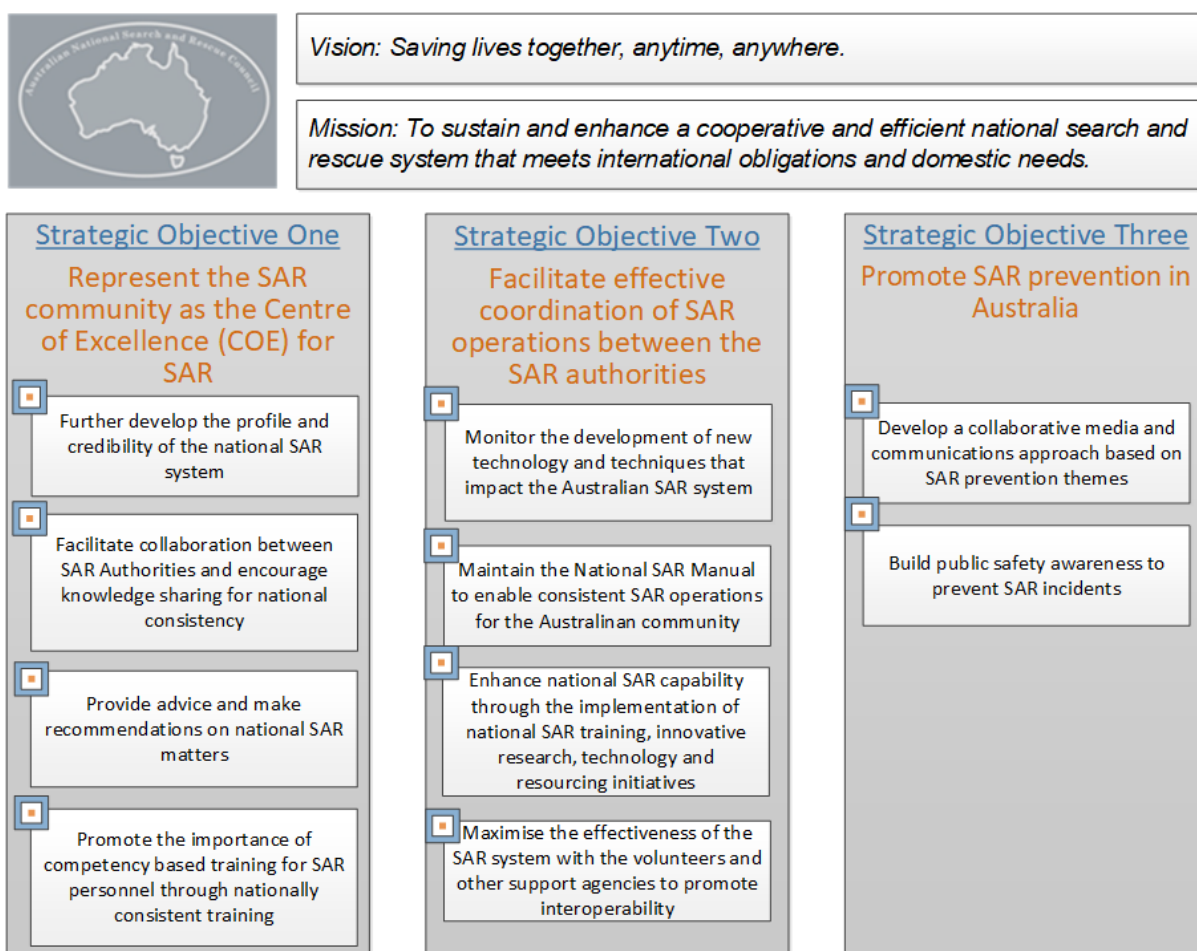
Australian National Search and Rescue Council

Vision: Saving lives together, anytime, anywhere.

Mission: To sustain and enhance a cooperative and efficient national search and rescue system that meets international obligations and domestic needs.

Strategic Objective One

Represent the SAR community as the Centre of Excellence (COE) for SAR

Further develop the profile and credibility of the national SAR system

Facilitate collaboration between SAR Authorities and encourage knowledge sharing for national consistency

Provide advice and make recommendations on national SAR matters

Promote the importance of competency based training for SAR personnel through nationally consistent training

Strategic Objective Two

Facilitate effective coordination of SAR operations between the SAR authorities

Monitor the development of new technology and techniques that impact the Australian SAR system

Maintain the National SAR Manual to enable consistent SAR operations for the Australinan community

Enhance national SAR capability through the implementation of national SAR training, innovative research, technology and resourcing initiatives

Maximise the effectiveness of the SAR system with the volunteers and other support agencies to promote interoperability

Strategic Objective Three

Promote SAR prevention in Australia

Develop a collaborative media and communications approach based on SAR prevention themes

Build public safety awareness to prevent SAR incidents